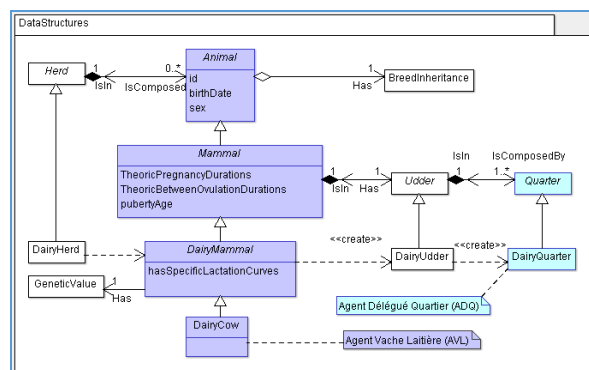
DataStructures

Herd

1

IsIn

0..*

IsComposed

Animal

id
birthDate
sex

1

Has

BreedInheritance

Mammal

TheoricPregnancyDurations
TheoricBetweenOvulationDurations
pubertyAge

1

IsIn

1

Has

Udder

IsIn

IsComposedBy

1..*

Quarter

DairyHerd

DairyMammal

hasSpecificLactationCurves

<<create>>

DairyUdder

<<create>>

DairyQuarter

GeneticValue

1

Has

Agent Délégué Quartier (ADQ)

DairyCow

Agent Vache Laitière (AVL)